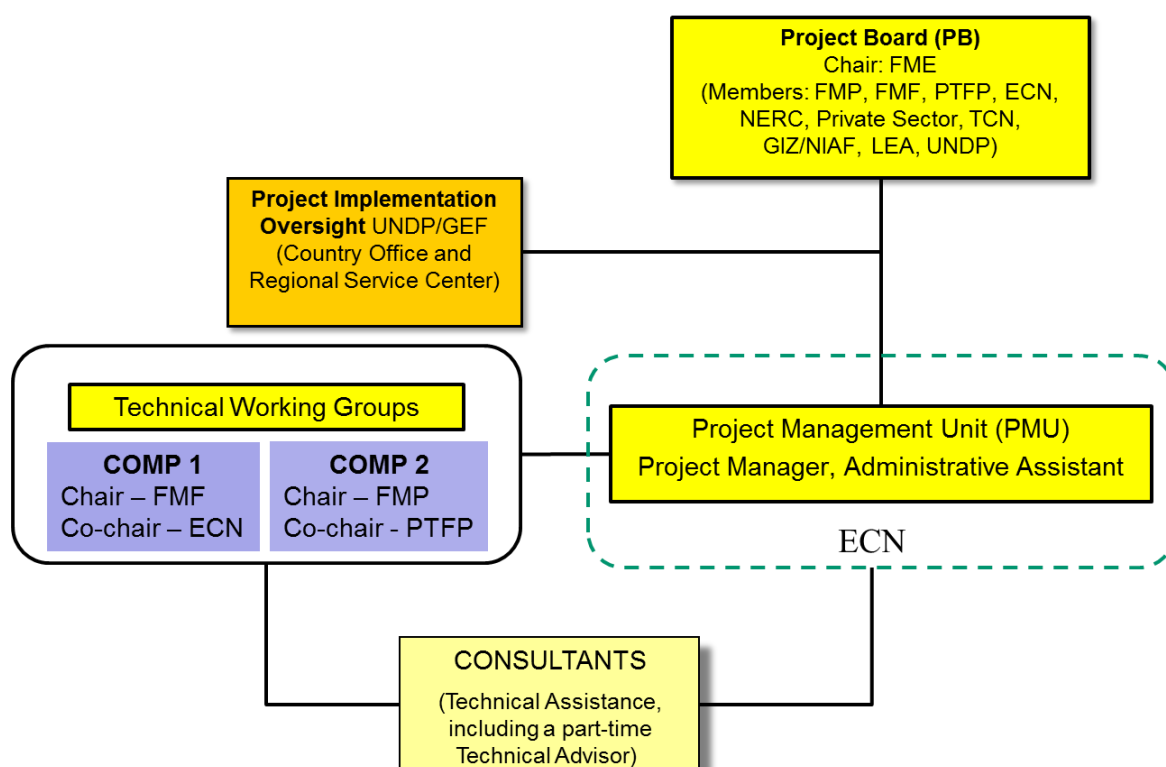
**Project Board (PB)**
Chair: FME
(Members: FMP, FMF, PTFP, ECN, NERC, Private Sector, TCN, GIZ/NIAF, LEA, UNDP)

**Project Implementation Oversight** UNDP/GEF
(Country Office and Regional Service Center)

Technical Working Groups

**COMP 1**
Chair – FMF
Co-chair – ECN

**COMP 2**
Chair – FMP
Co-chair - PTFP

Project Management Unit (PMU)
Project Manager, Administrative Assistant

ECN

CONSULTANTS
(Technical Assistance, including a part-time Technical Advisor)